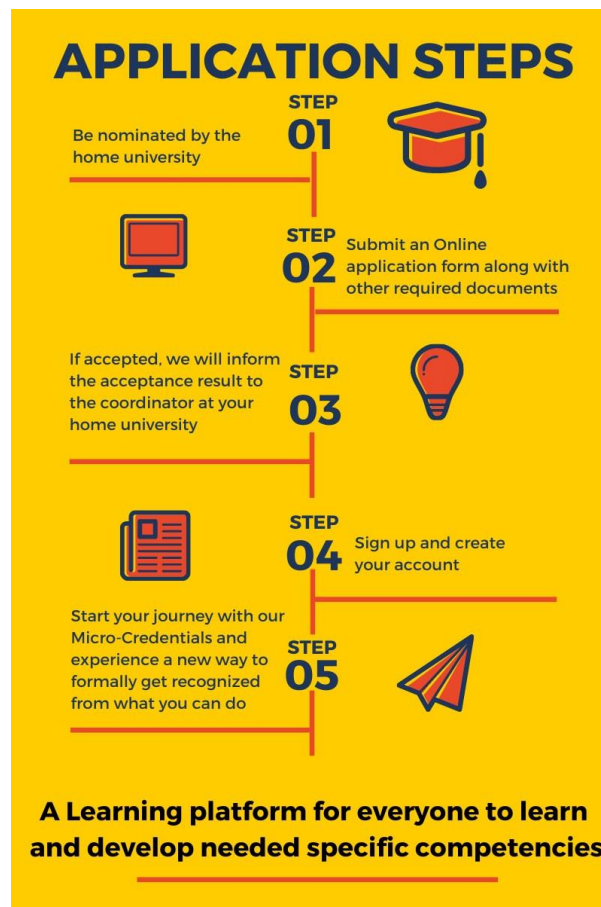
APPLICATION STEPS

STEP 01

Be nominated by the home university

STEP 02

Submit an Online application form along with other required documents

If accepted, we will inform the acceptance result to the coordinator at your home university

STEP 03

STEP 04

Sign up and create your account

Start your journey with our Micro-Credentials and experience a new way to formally get recognized from what you can do

STEP 05

A Learning platform for everyone to learn and develop needed specific competencies